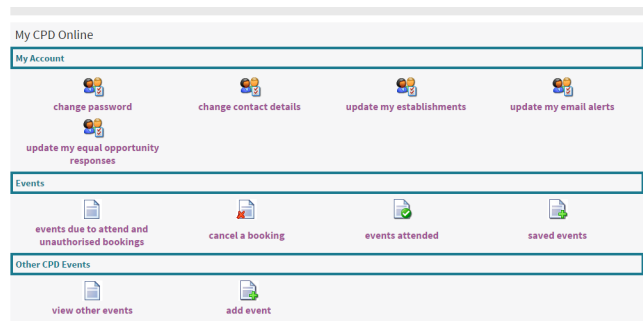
My CPD Online

My Account

change password

change contact details

update my establishments

update my email alerts

update my equal opportunity responses

Events

events due to attend and unauthorised bookings

cancel a booking

events attended

saved events

Other CPD Events

view other events

add event